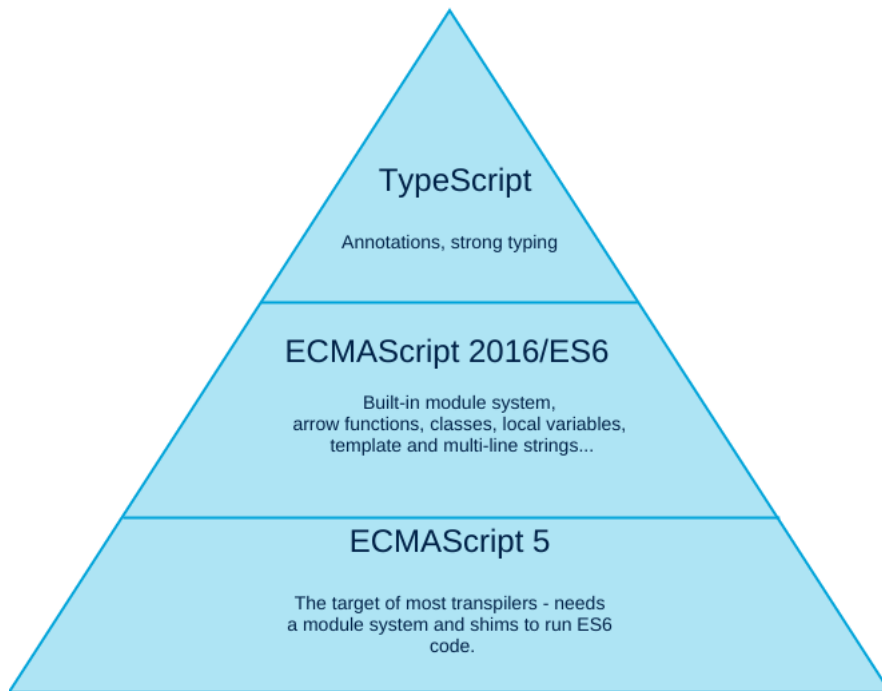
TypeScript

Annotations, strong typing

ECMAScript 2016/ES6

Built-in module system, arrow functions, classes, local variables, template and multi-line strings...

ECMAScript 5

The target of most transpilers - needs a module system and shims to run ES6 code.